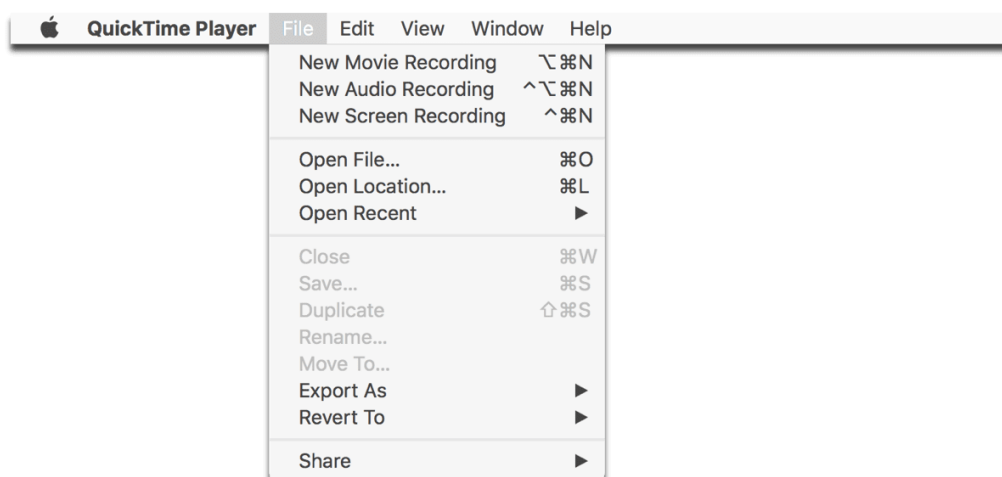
QuickTime Player File Edit View Window Help

New Movie Recording ⌥⌘N
New Audio Recording ^⌥⌘N
New Screen Recording ^⌘N

Open File... ⌘O
Open Location... ⌘L
Open Recent ▶

Close ⌘W
Save... ⌘S
Duplicate ⇧⌘S
Rename...
Move To...
Export As ▶
Revert To ▶

Share ▶